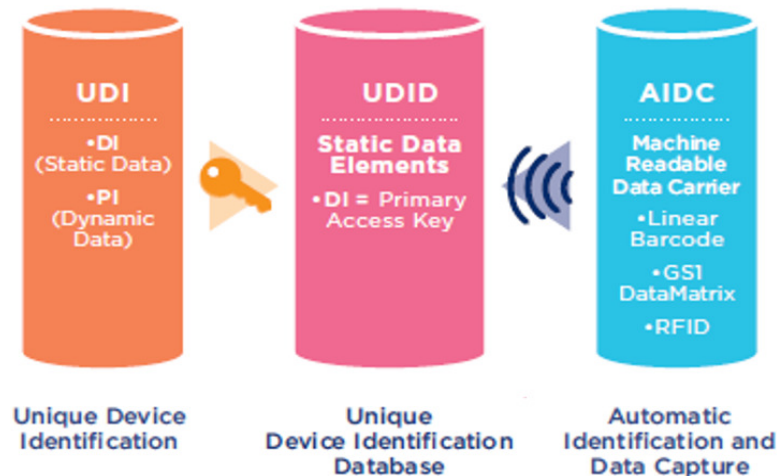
UDI

•DI (Static Data)

•PI (Dynamic Data)

UDID

Static Data Elements

•DI = Primary Access Key

AIDC

Machine Readable Data Carrier

•Linear Barcode

•GS1 DataMatrix

•RFID

Unique Device Identification

Unique Device Identification Database

Automatic Identification and Data Capture